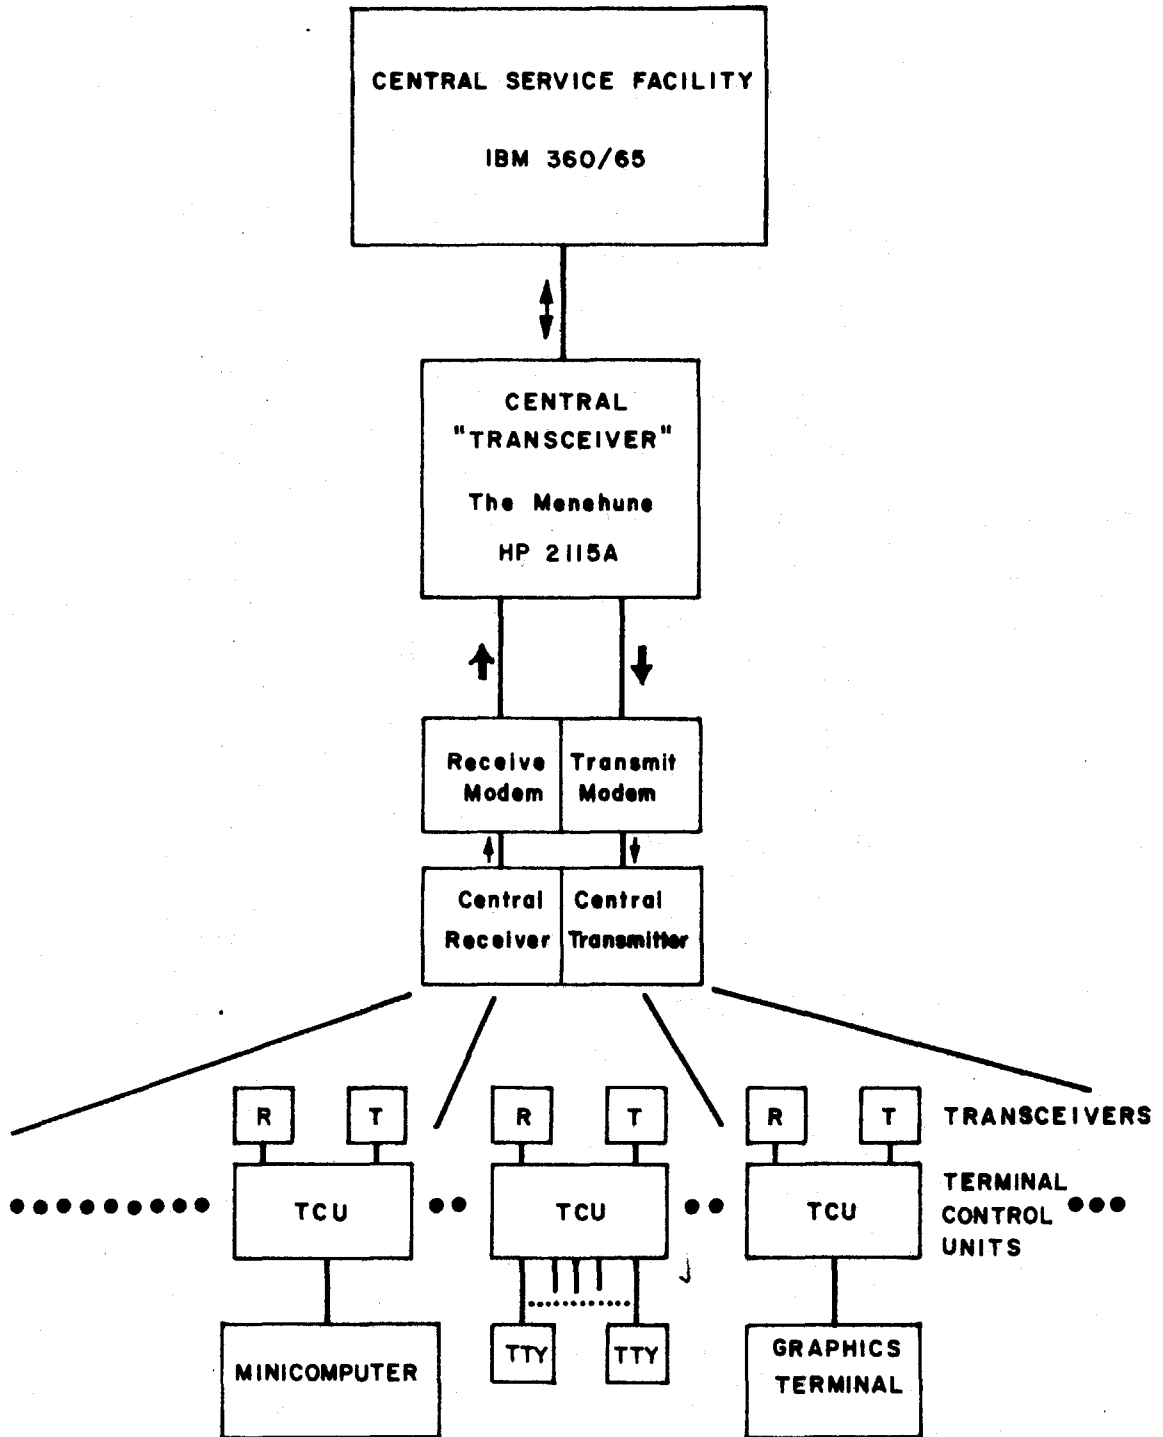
CENTRAL SERVICE FACILITY

IBM 360/65

CENTRAL "TRANSCEIVER"

The Menehune

HP 2115A

Receive Modem

Transmit Modem

Central Receiver

Central Transmitter

R T

R T

R T

TRANSCEIVERS

TCU

TCU

TCU

TERMINAL CONTROL UNITS

MINICOMPUTER

TTY

TTY

GRAPHICS TERMINAL